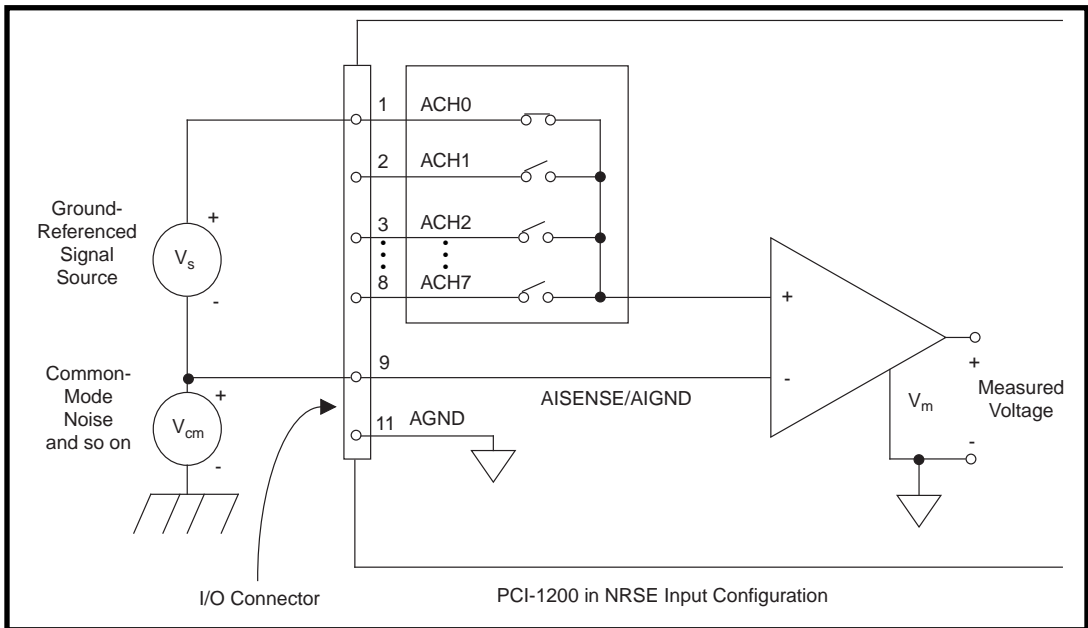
1 ACH0

2 ACH1

Ground-Referenced Signal Source

+

$V_s$

-

3 ACH2

8 ACH7

+

Common-Mode Noise and so on

+

$V_{cm}$

-

9

AISENSE/AIGND

-

+

Measured Voltage

$V_m$

-

11 AGND

I/O Connector

PCI-1200 in NRSE Input Configuration